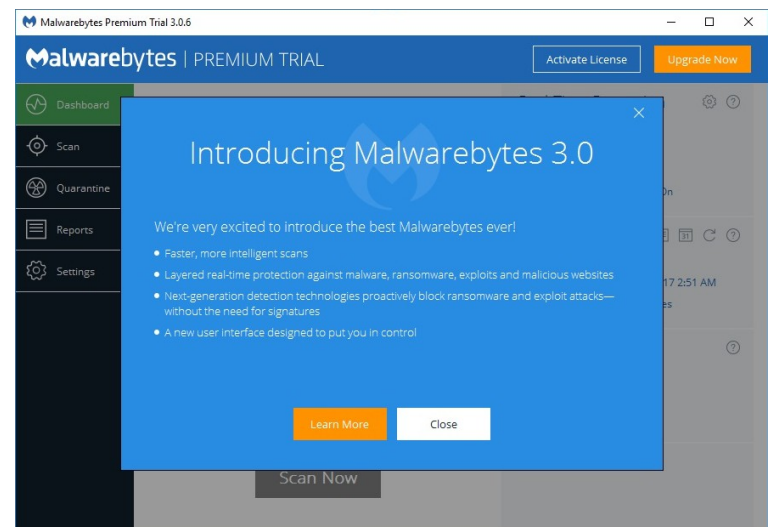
Malwarebytes Premium Trial 3.0.6

Malwarebytes | PREMIUM TRIAL

Activate License

Upgrade Now

Dashboard

Scan

Quarantine

Reports

Settings

Introducing Malwarebytes 3.0

We're very excited to introduce the best Malwarebytes ever!

• Faster, more intelligent scans

• Layered real-time protection against malware, ransomware, exploits and malicious websites

• Next-generation detection technologies proactively block ransomware and exploit attacks—without the need for signatures

• A new user interface designed to put you in control

Learn More

Close

Scan Now

On

17 2:51 AM

es